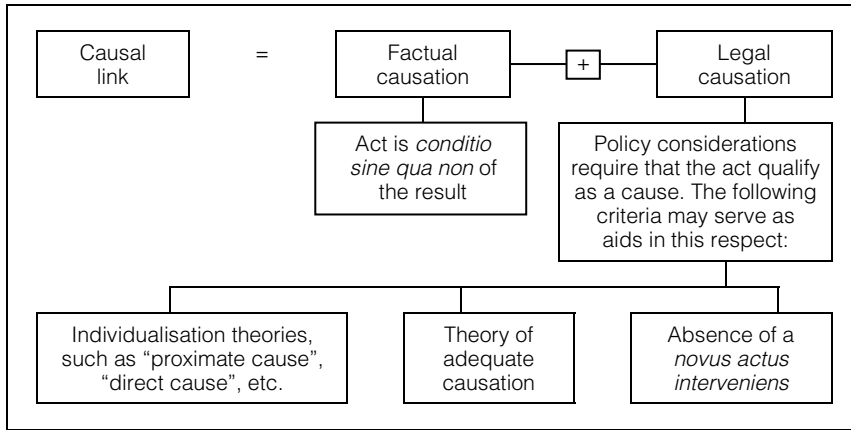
Causal link

=

Factual causation

+

Legal causation

Act is *conditio sine qua non* of the result

Policy considerations require that the act qualify as a cause. The following criteria may serve as aids in this respect:

Individualisation theories, such as “proximate cause”, “direct cause”, etc.

Theory of adequate causation

Absence of a *novus actus interveniens*